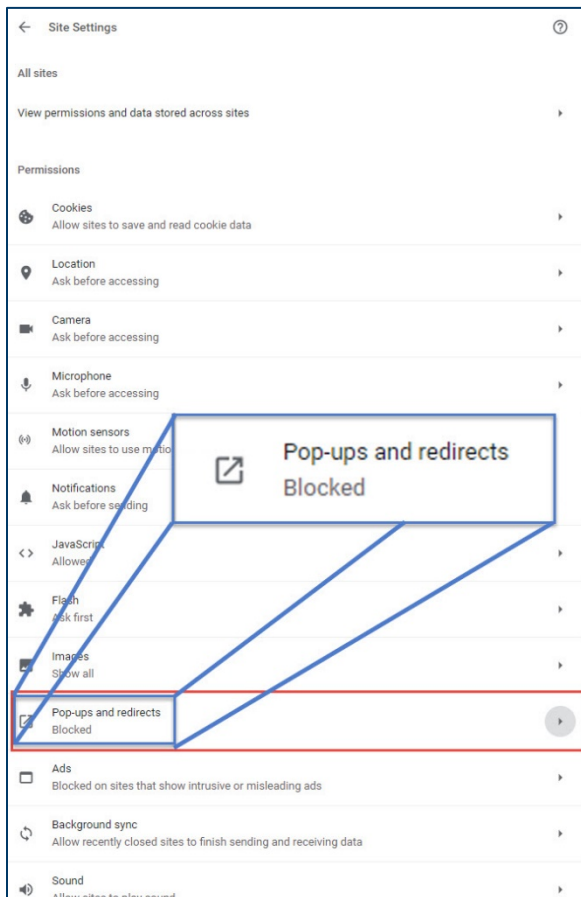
Site Settings

All sites

View permissions and data stored across sites

Permissions

Cookies
Allow sites to save and read cookie data

Location
Ask before accessing

Camera
Ask before accessing

Microphone
Ask before accessing

Motion sensors
Allow sites to use motio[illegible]

Notifications
Ask before se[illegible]ding

JavaScrip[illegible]
Allowe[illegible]

Flash
Ask first

Images
Show all

Pop-ups and redirects
Blocked

Pop-ups and redirects
Blocked

Ads
Blocked on sites that show intrusive or misleading ads

Background sync
Allow recently closed sites to finish sending and receiving data

Sound
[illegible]